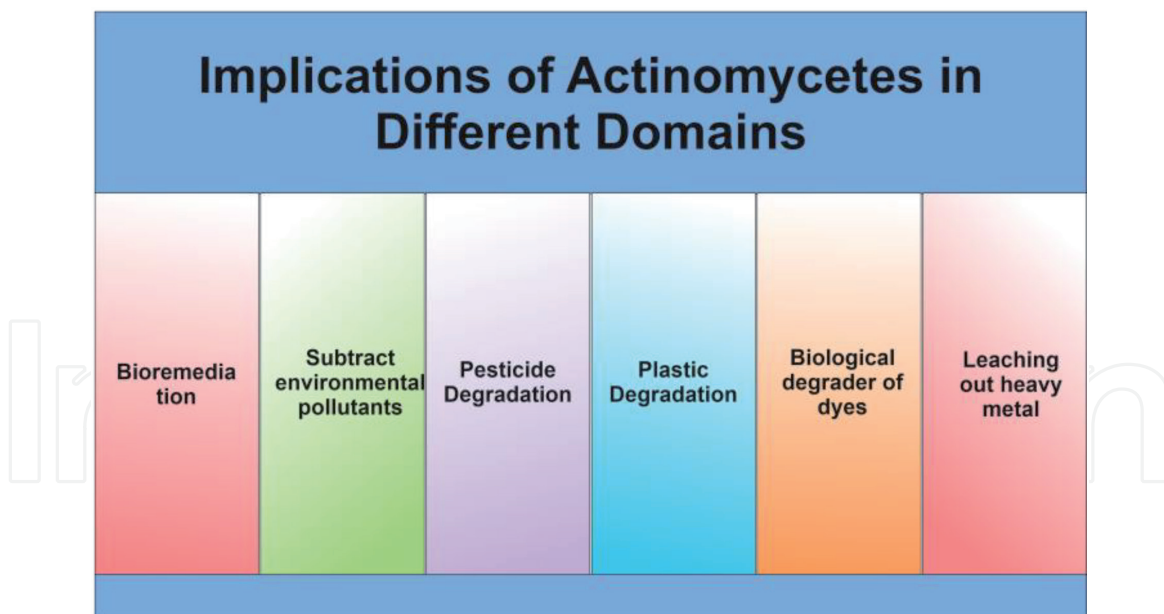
Implications of Actinomycetes in Different Domains

Bioremedia tion

Subtract environmental pollutants

Pesticide Degradation

Plastic Degradation

Biological degrader of dyes

Leaching out heavy metal